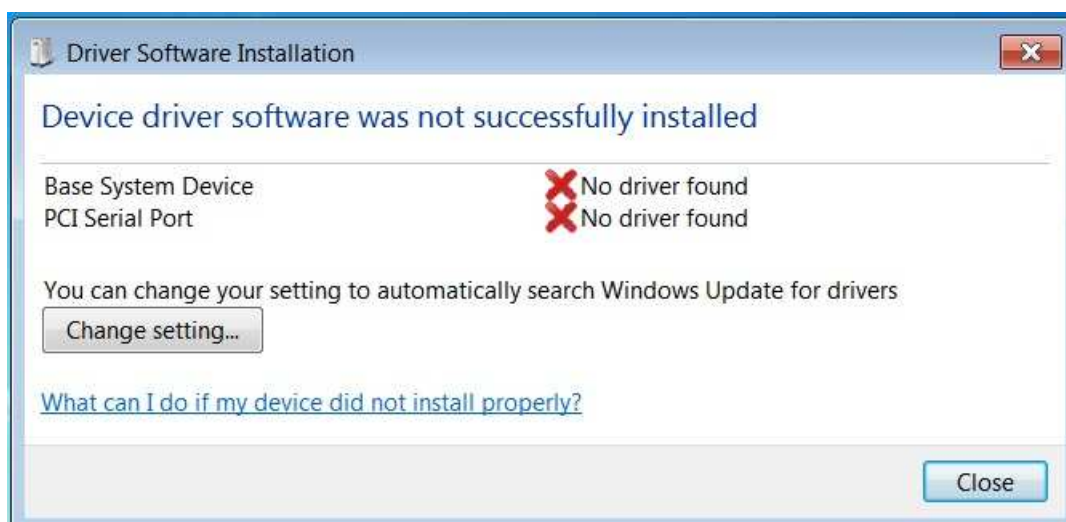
Driver Software Installation

Device driver software was not successfully installed

| | |
|---|---|
| Base System Device | No driver found |
| PCI Serial Port | No driver found |

You can change your setting to automatically search Windows Update for drivers

Change setting...

What can I do if my device did not install properly?

Close